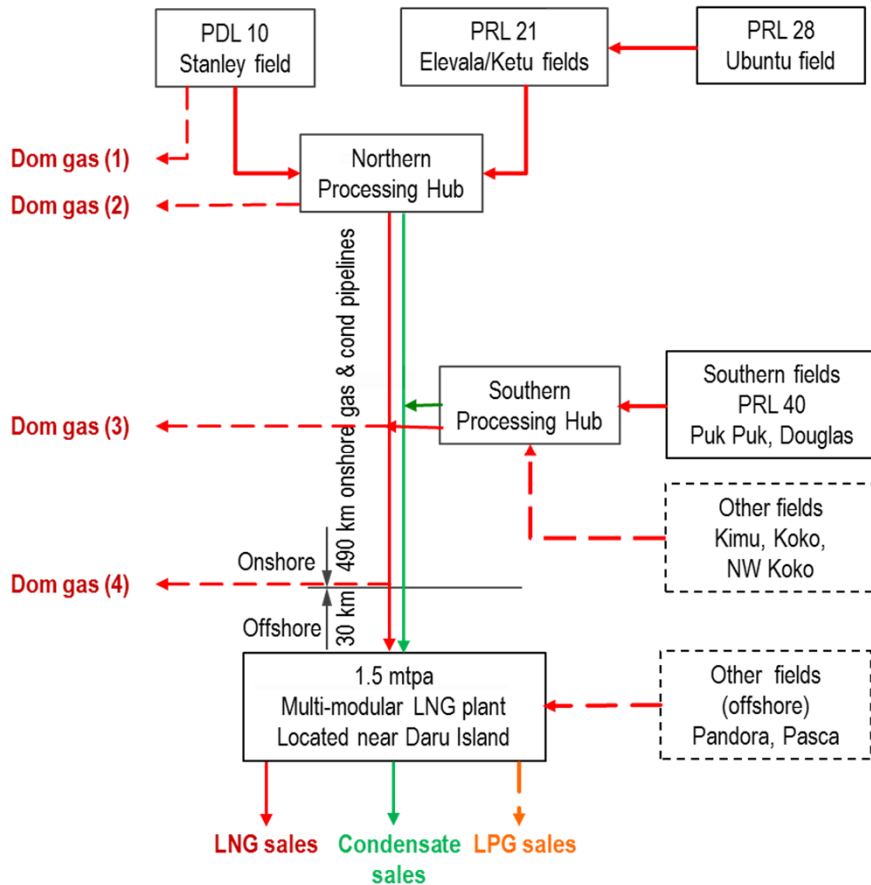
PDL 10
Stanley field

PRL 21
Elevala/Ketu fields

PRL 28
Ubuntu field

Dom gas (1)

Dom gas (2)

Northern
Processing Hub

490 km onshore gas & cond pipelines

Southern
Processing Hub

Southern fields
PRL 40
Puk Puk, Douglas

Dom gas (3)

Other fields
Kimu, Koko,
NW Koko

Onshore

Dom gas (4)

30 km

Offshore

1.5 mtpa
Multi-modular LNG plant
Located near Daru Island

Other fields
(offshore)
Pandora, Pasca

LNG sales

Condensate sales

LPG sales